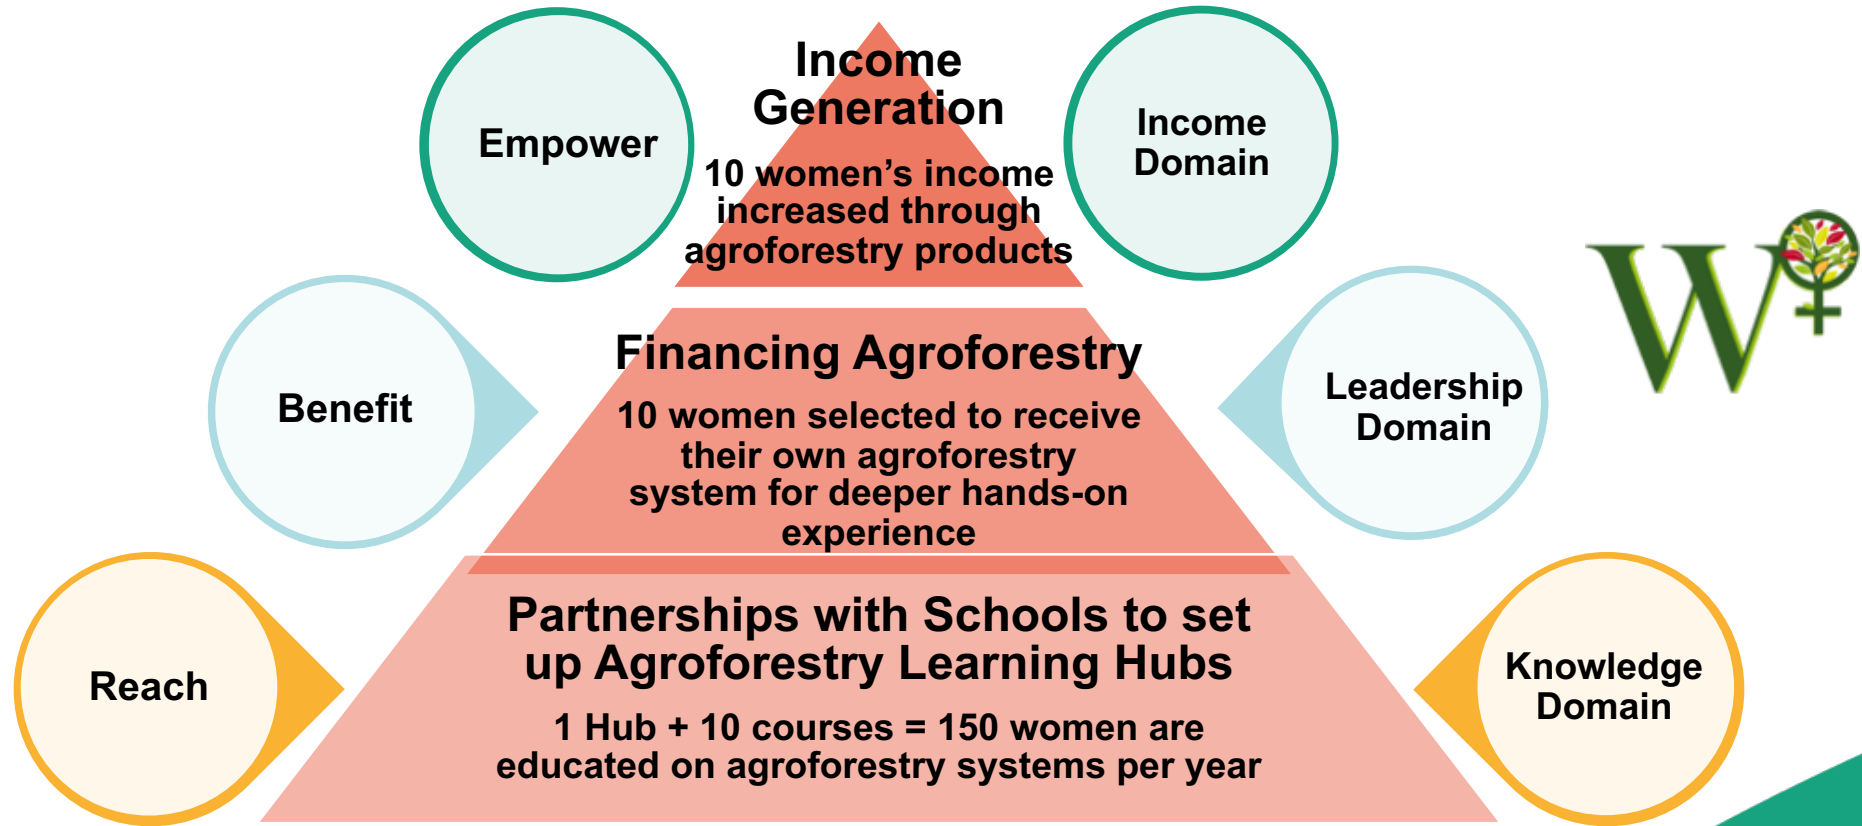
Empower

Income Generation

10 women's income increased through agroforestry products

Income Domain

Benefit

Financing Agroforestry

10 women selected to receive their own agroforestry system for deeper hands-on experience

Leadership Domain

W

Reach

Partnerships with Schools to set up Agroforestry Learning Hubs

1 Hub + 10 courses = 150 women are educated on agroforestry systems per year

Knowledge Domain